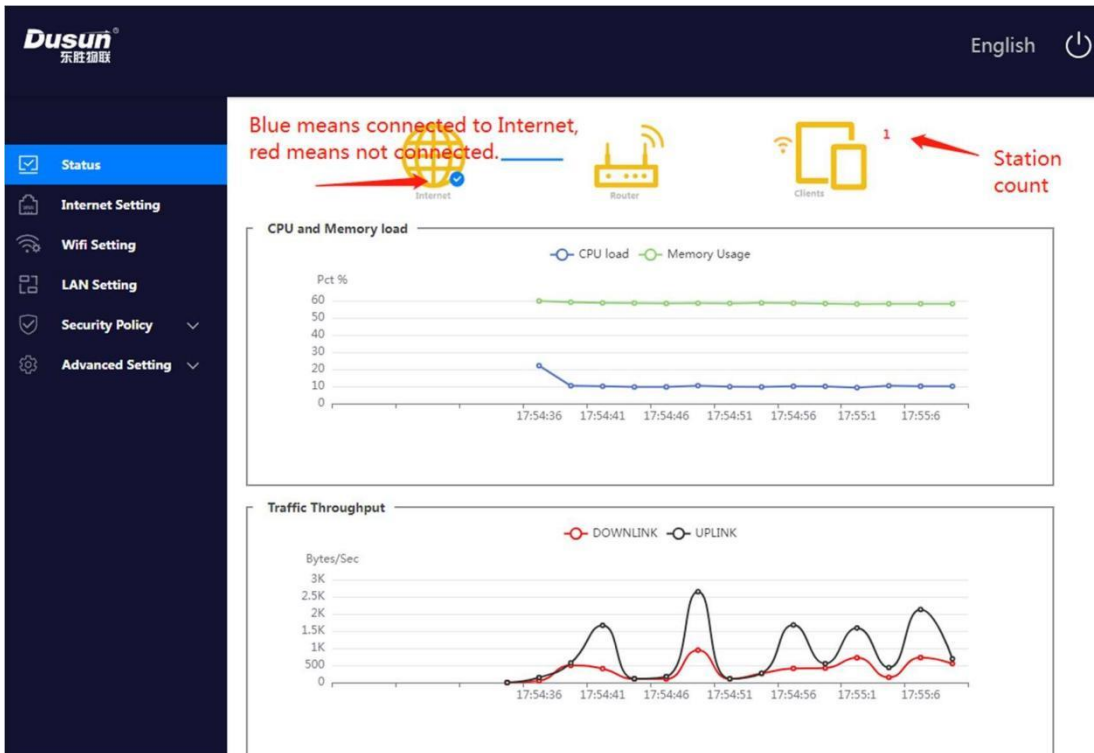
Dusun
东胜物联

English

Status
Internet Setting
Wifi Setting
LAN Setting
Security Policy
Advanced Setting

Blue means connected to Internet, red means not connected.

Internet
Router
Clients
1
Station count

CPU and Memory load
CPU load Memory Usage
Pct %
60
50
40
30
20
10
0
17:54:36 17:54:41 17:54:46 17:54:51 17:54:56 17:55:1 17:55:6

Traffic Throughput
DOWNLINK UPLINK
Bytes/Sec
3K
2.5K
2K
1.5K
1K
500
0
17:54:36 17:54:41 17:54:46 17:54:51 17:54:56 17:55:1 17:55:6